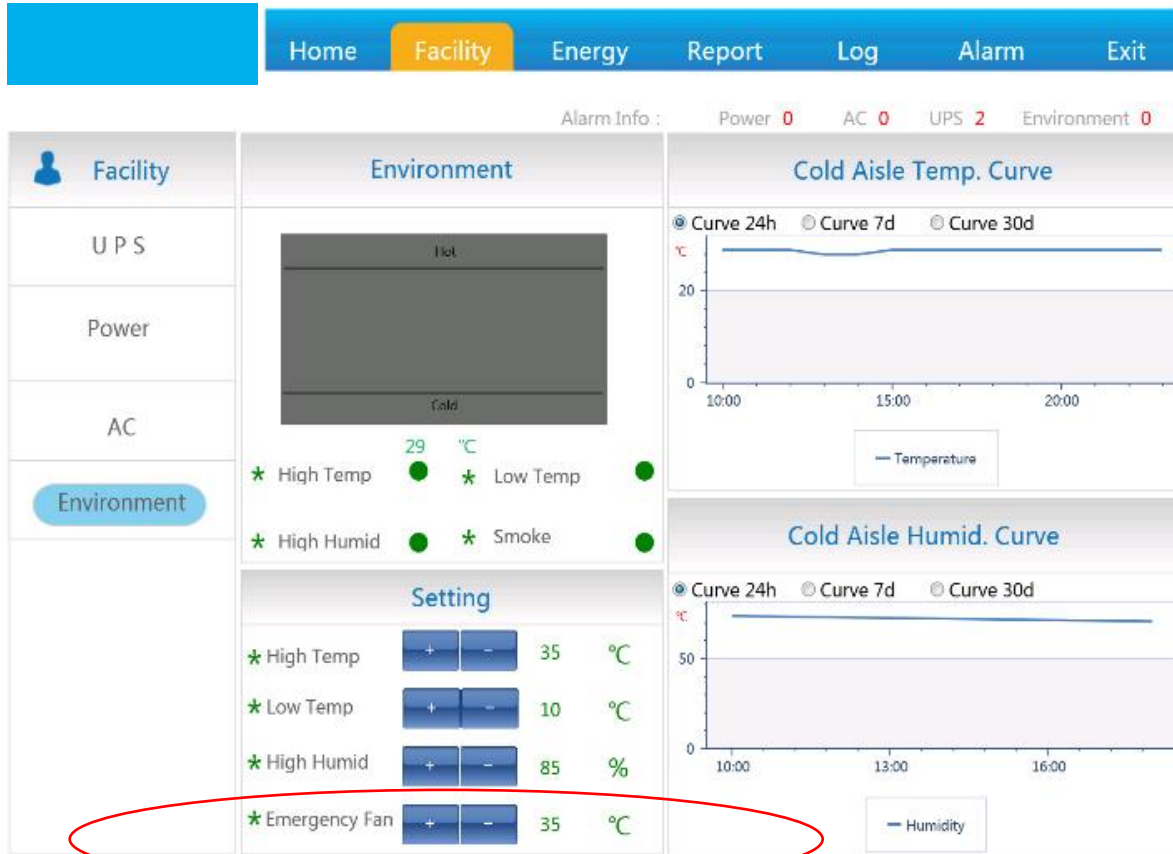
Home Facility Energy Report Log Alarm Exit

Alarm Info : Power 0 AC 0 UPS 2 Environment 0

Facility

U P S

Power

AC

Environment

Environment

Hot

Cold

29 ℃

* High Temp * Low Temp

* High Humid * Smoke

Setting

* High Temp + − 35 ℃

* Low Temp + − 10 ℃

* High Humid + − 85 %

* Emergency Fan + − 35 ℃

Cold Aisle Temp. Curve

Curve 24h Curve 7d Curve 30d

℃

20

0

10:00 15:00 20:00

Temperature

Cold Aisle Humid. Curve

Curve 24h Curve 7d Curve 30d

℃

50

0

10:00 13:00 16:00

Humidity